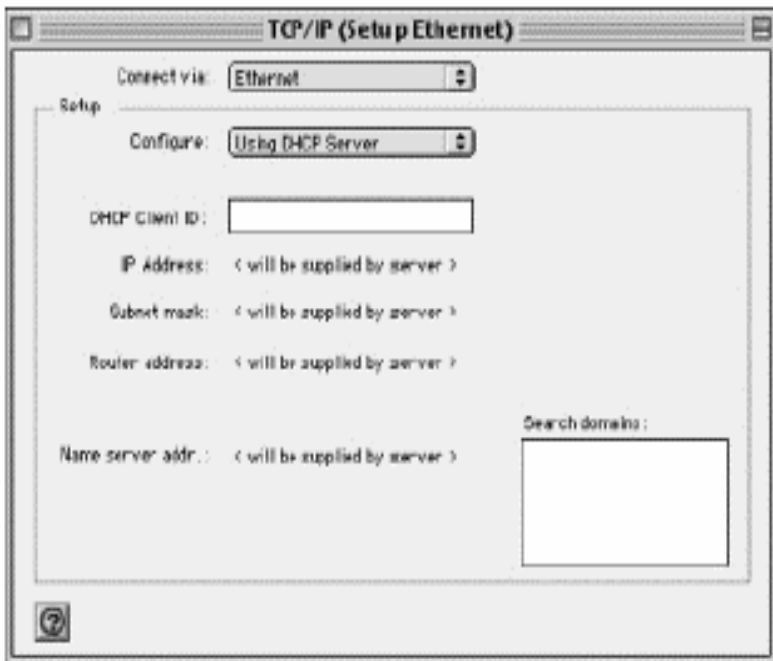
TCP/IP (Setup Ethernet)

Connect via: Ethernet

Setup

Configure: Using DHCP Server

DHCP Client ID:

IP Address: < will be supplied by server >

Subnet mask: < will be supplied by server >

Router address: < will be supplied by server >

Search domains:

Name server addr.: < will be supplied by server >

?